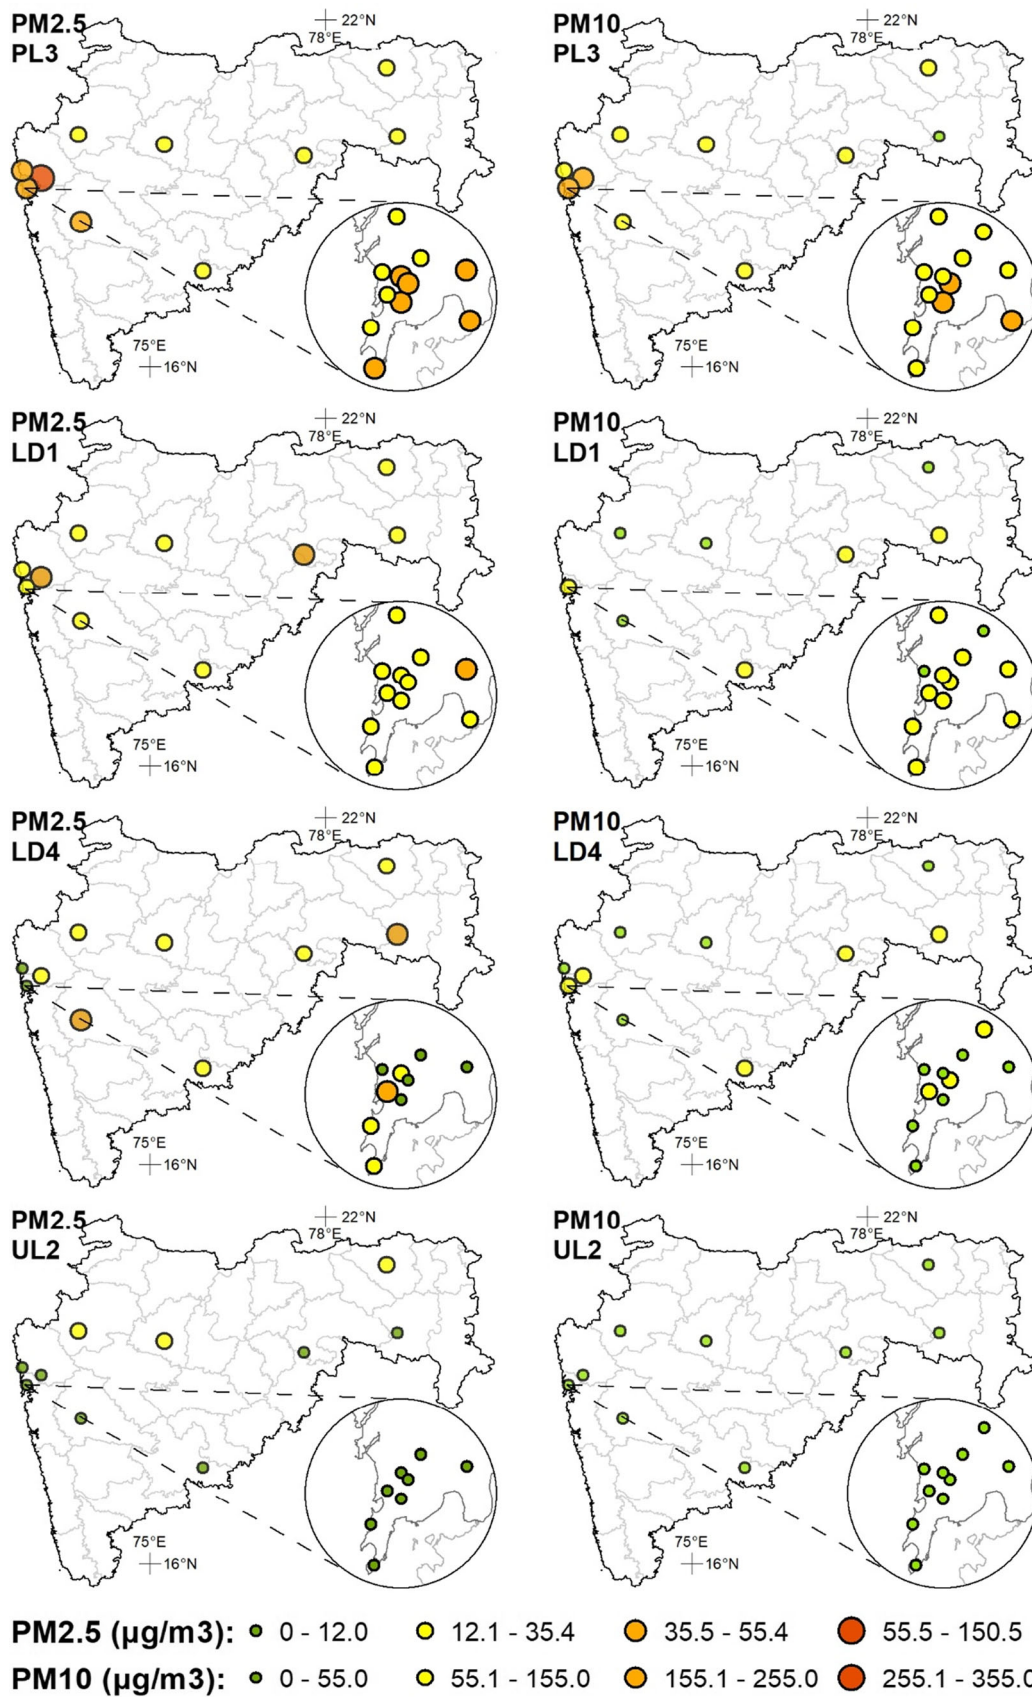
PM2.5
PL3
22°N
78°E
75°E
16°N

PM10
PL3
22°N
78°E
75°E
16°N

PM2.5
LD1
22°N
78°E
75°E
16°N

PM10
LD1
22°N
78°E
75°E
16°N

PM2.5
LD4
22°N
78°E
75°E
16°N

PM10
LD4
22°N
78°E
75°E
16°N

PM2.5
UL2
22°N
78°E
75°E
16°N

PM10
UL2
22°N
78°E
75°E
16°N

PM2.5 (μg/m3): 0 - 12.0 12.1 - 35.4 35.5 - 55.4 55.5 - 150.5
PM10 (μg/m3): 0 - 55.0 55.1 - 155.0 155.1 - 255.0 255.1 - 355.0